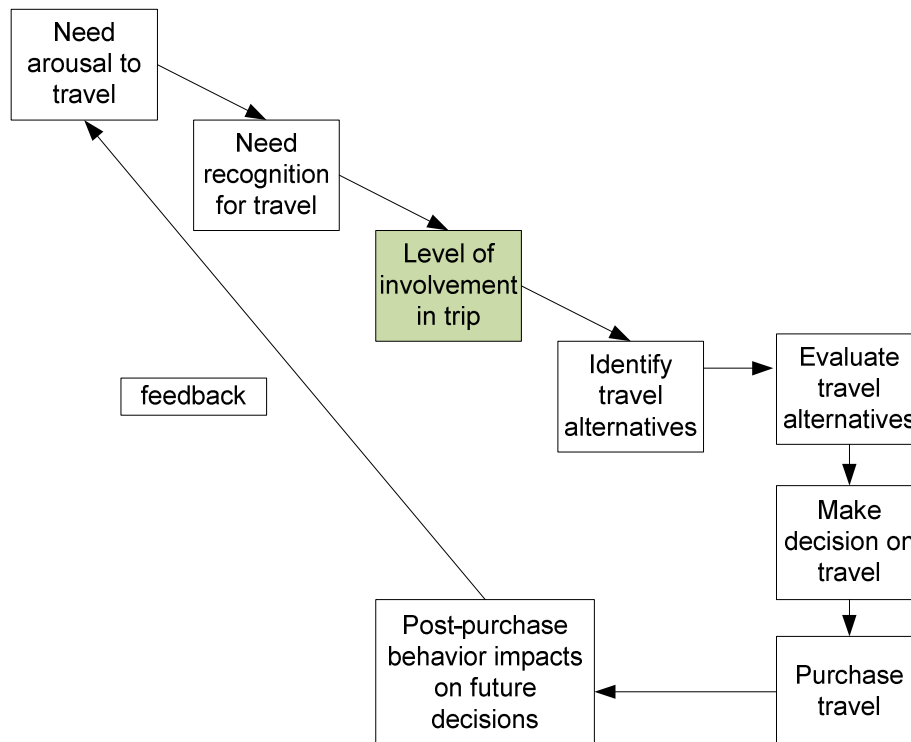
Need arousal to travel

Need recognition for travel

Level of involvement in trip

Identify travel alternatives

Evaluate travel alternatives

Make decision on travel

Purchase travel

Post-purchase behavior impacts on future decisions

feedback